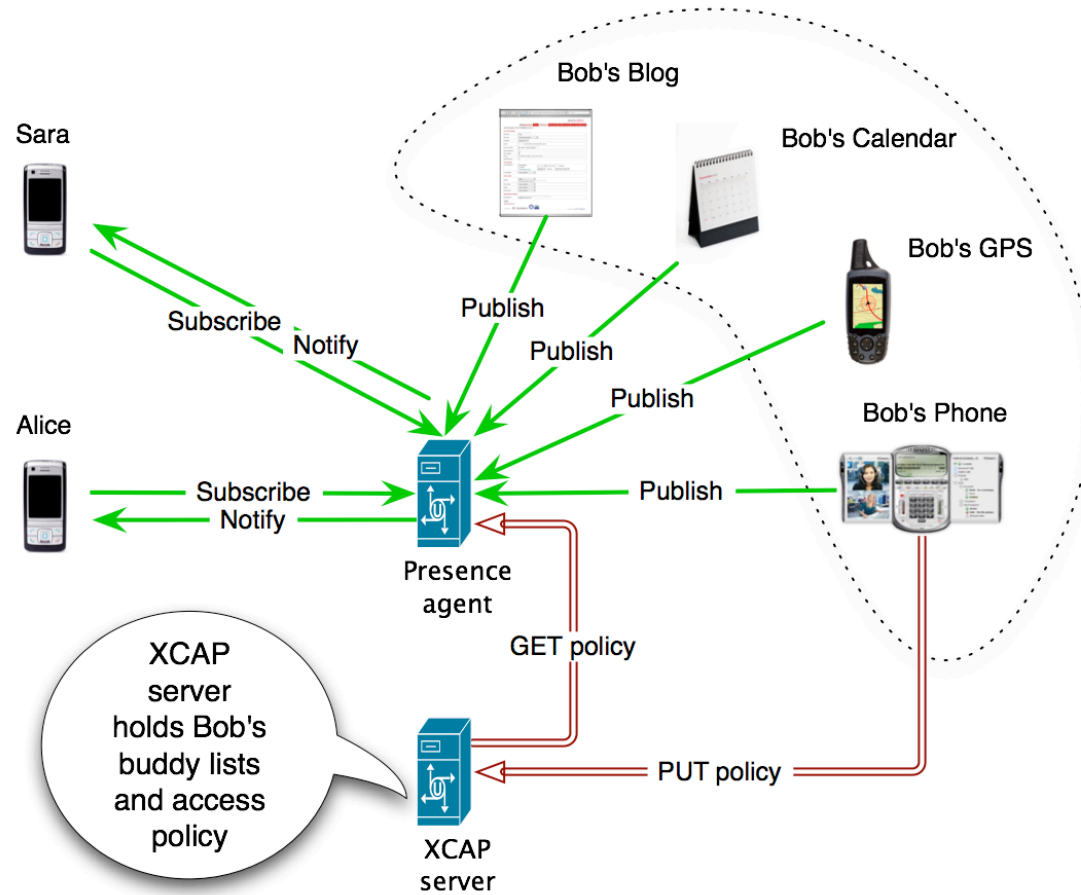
Bob's Blog

Bob's Calendar

Bob's GPS

Bob's Phone

Sara

Subscribe

Notify

Publish

Publish

Publish

Alice

Subscribe

Notify

Publish

Presence agent

GET policy

XCAP server holds Bob's buddy lists and access policy

PUT policy

XCAP server